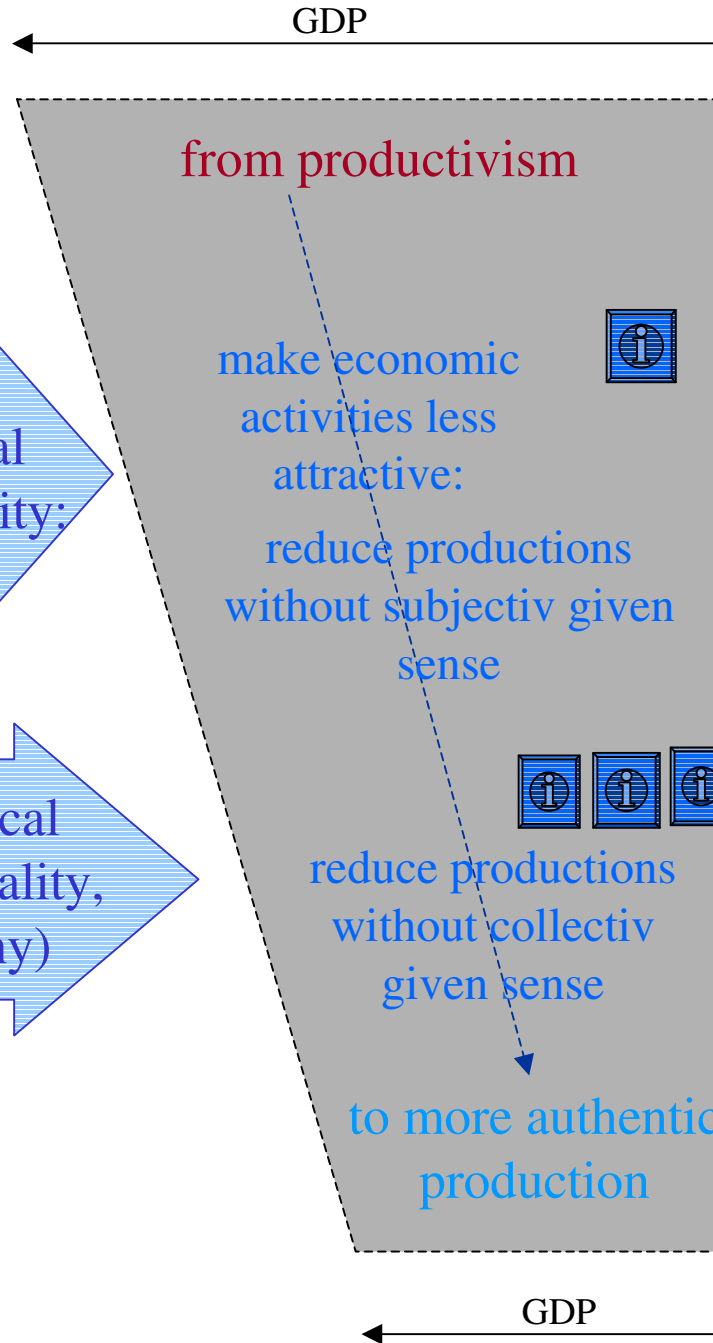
GDP

from productivism

make economic activities less attractive:

reduce productions without subjectiv given sense

reduce productions without collectiv given sense

to more authentic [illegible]

production

GDP

al
ity:

cal
ality,
ny)